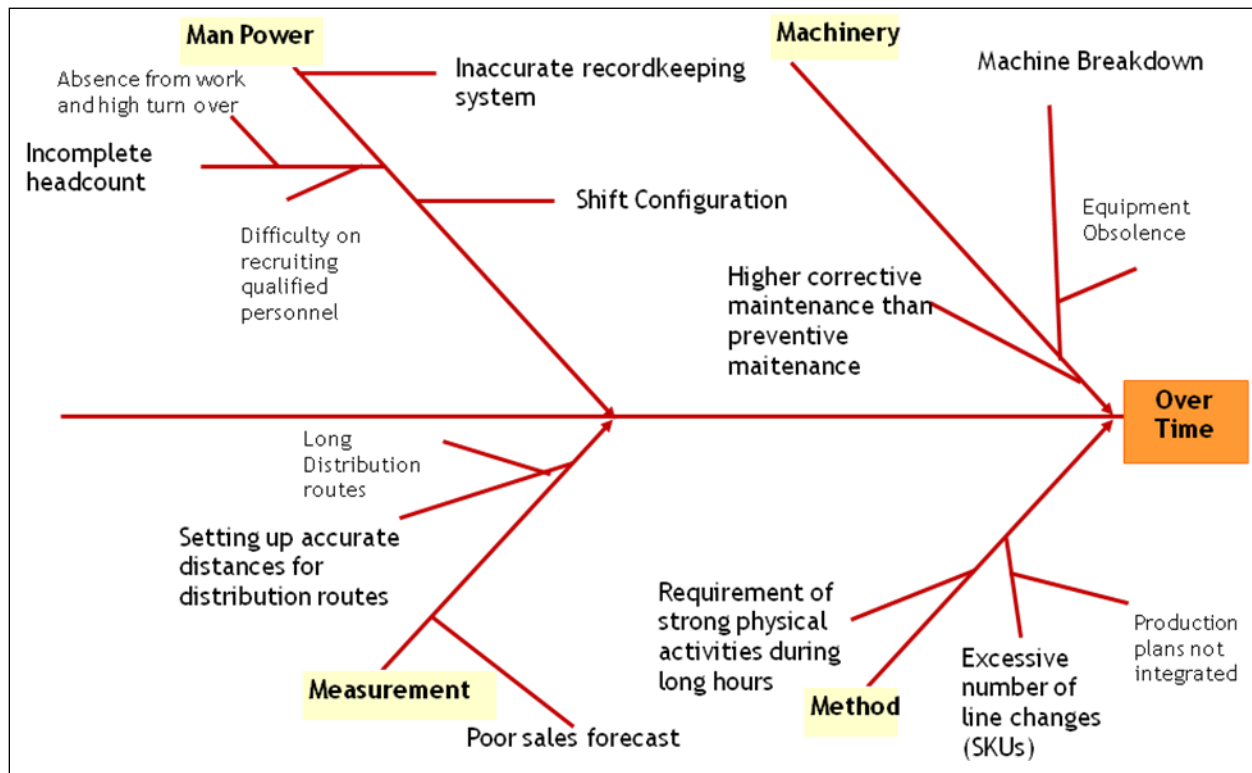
Man Power

Absence from work and high turn over

Inaccurate recordkeeping system

Incomplete headcount

Shift Configuration

Difficulty on recruiting qualified personnel

Machinery

Machine Breakdown

Equipment Obsolence

Higher corrective maintenance than preventive maitenance

Over Time

Long Distribution routes

Setting up accurate distances for distribution routes

Measurement

Poor sales forecast

Requirement of strong physical activities during long hours

Method

Excessive number of line changes (SKUs)

Production plans not integrated